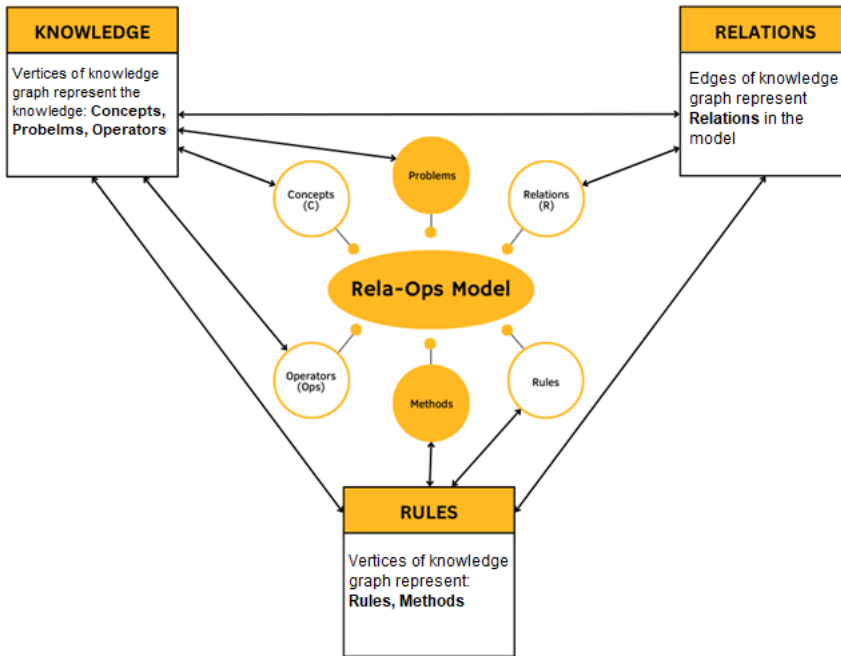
KNOWLEDGE

Vertices of knowledge graph represent the knowledge: **Concepts, Probelms, Operators**

RELATIONS

Edges of knowledge graph represent **Relations** in the model

Problems

Concepts (C)

Relations (R)

Rela-Ops Model

Operators (Ops)

Methods

Rules

RULES

Vertices of knowledge graph represent: **Rules, Methods**